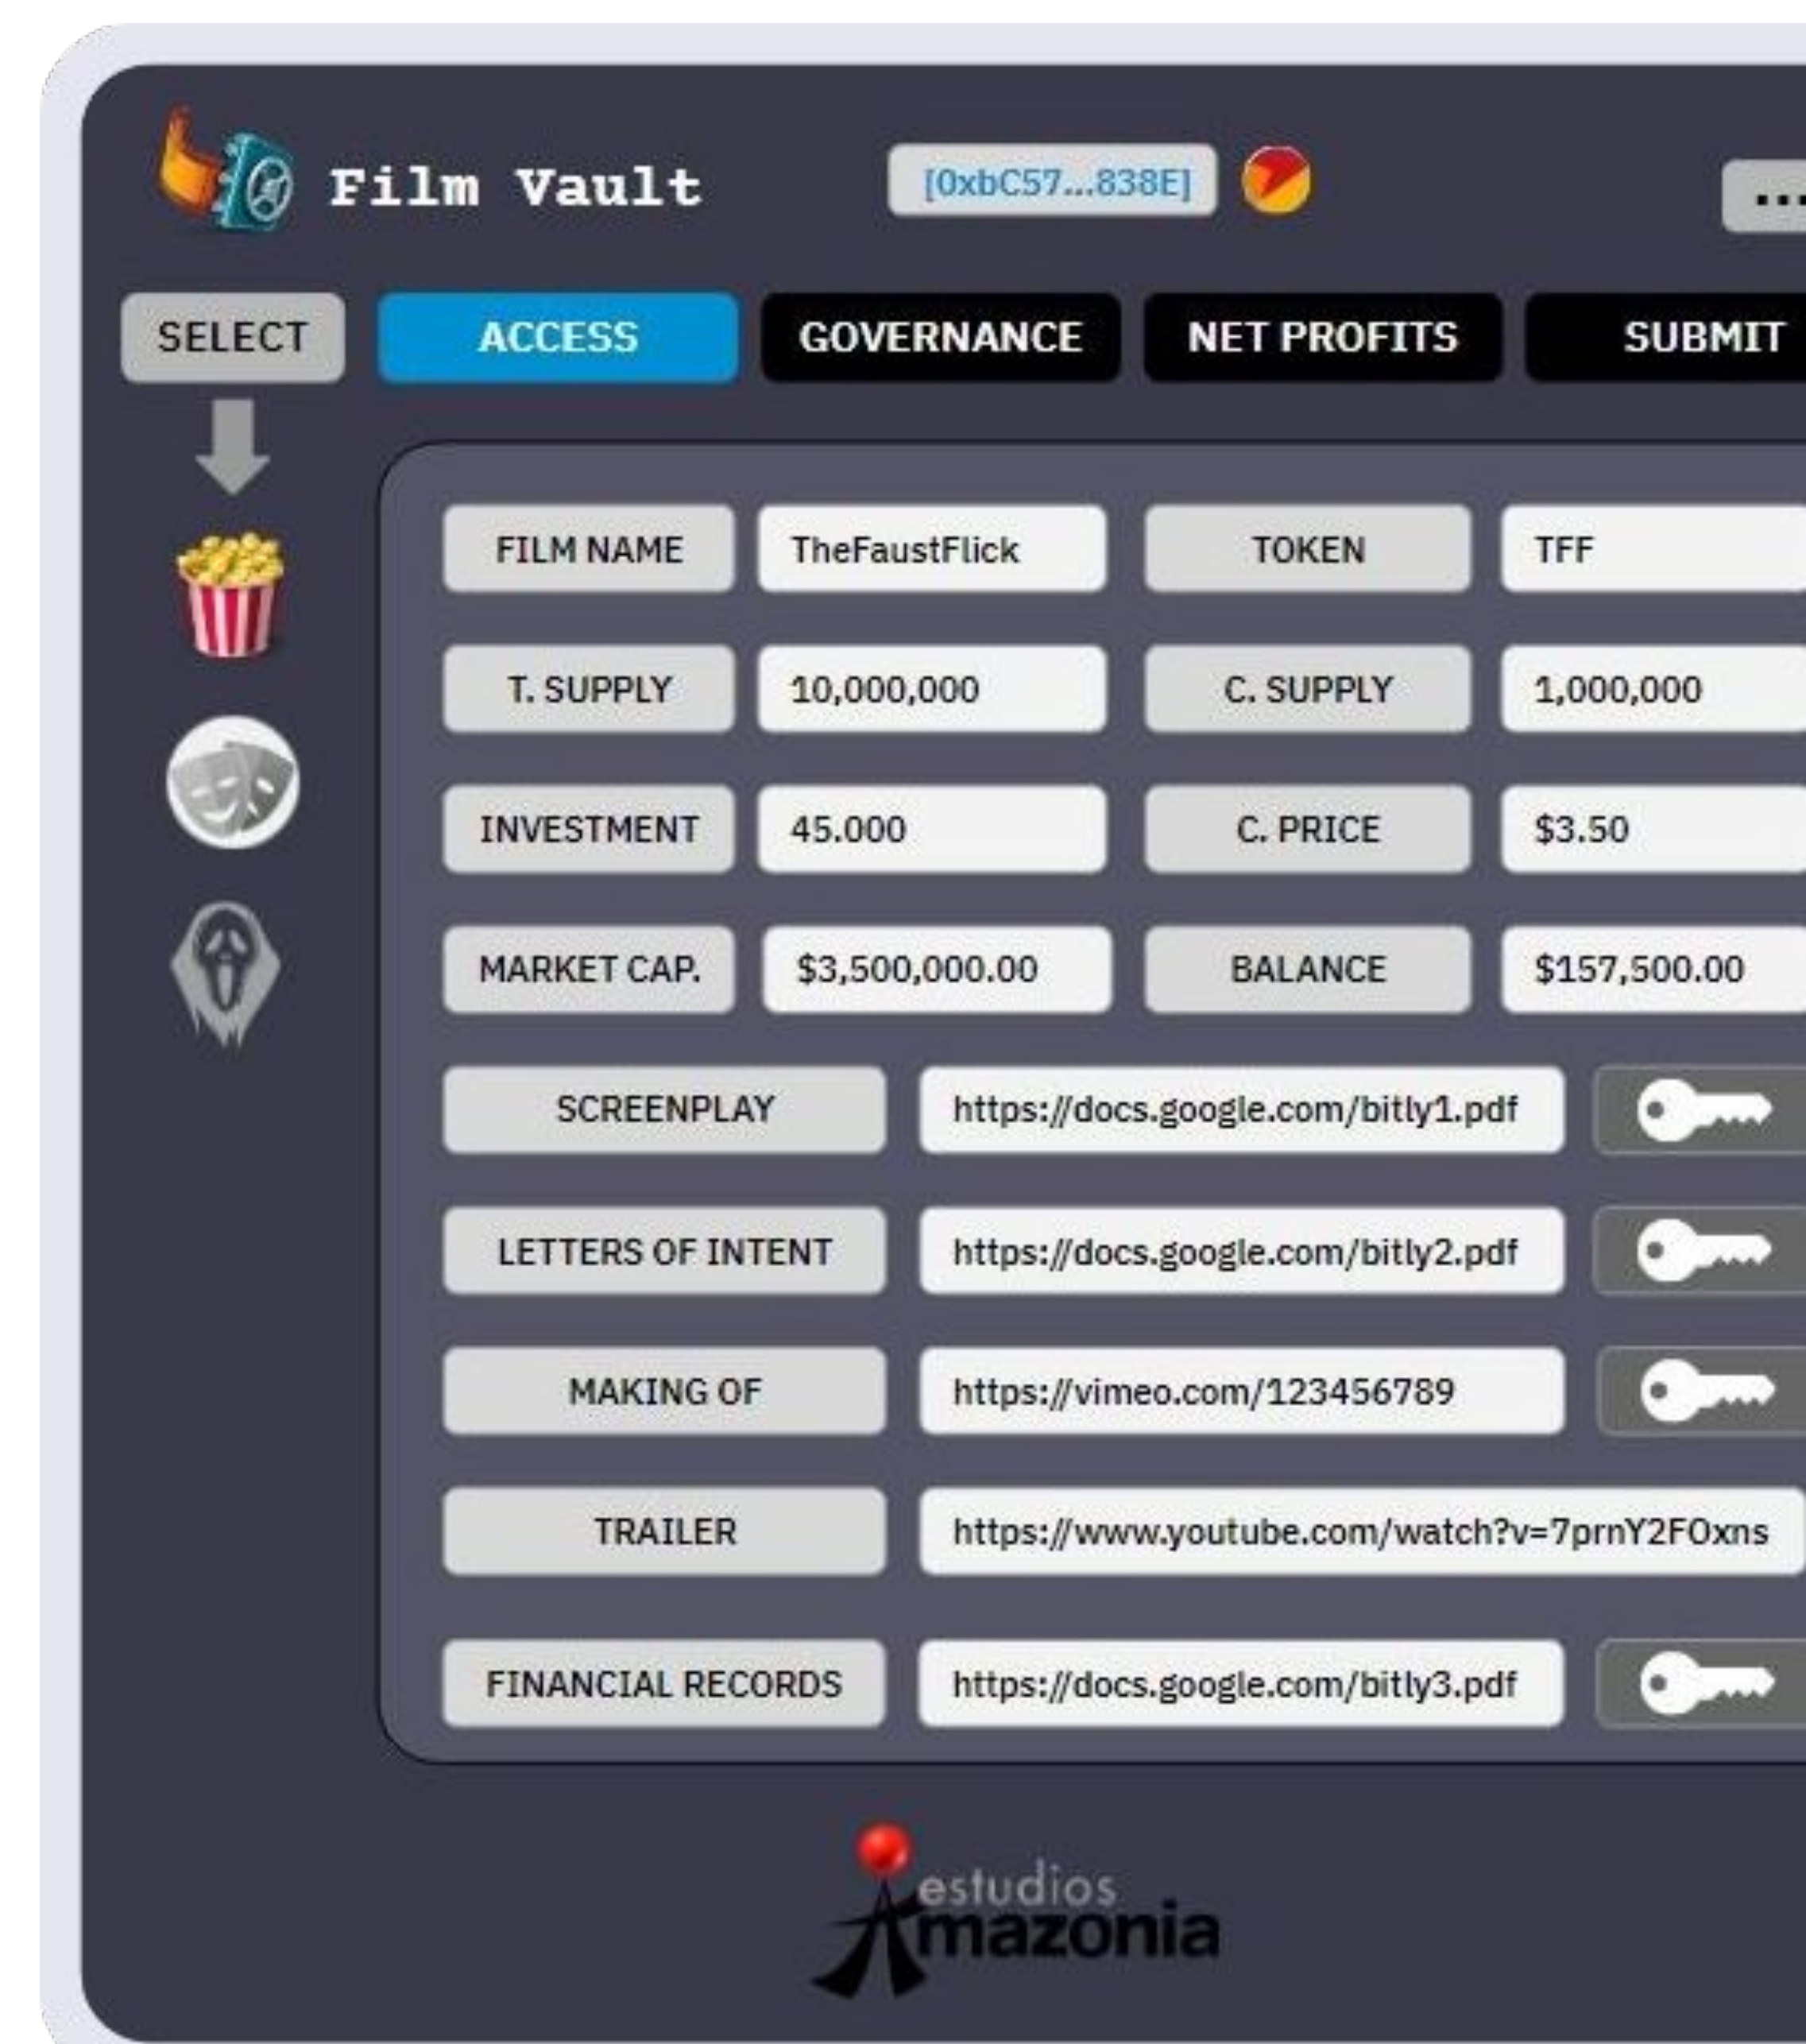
Film Vault

[0xbC57...838E]

...

SELECT

ACCESS

GOVERNANCE

NET PROFITS

SUBMIT

| FILM NAME | TheFaustFlick | TOKEN | TFF |
|---|---|---|---|
| T. SUPPLY | 10,000,000 | C. SUPPLY | 1,000,000 |
| INVESTMENT | 45.000 | C. PRICE | $3.50 |
| MARKET CAP. | $3,500,000.00 | BALANCE | $157,500.00 |

SCREENPLAY https://docs.google.com/bitly1.pdf

LETTERS OF INTENT https://docs.google.com/bitly2.pdf

MAKING OF https://vimeo.com/123456789

TRAILER https://www.youtube.com/watch?v=7prnY2FOxns

FINANCIAL RECORDS https://docs.google.com/bitly3.pdf

estudios Amazonia